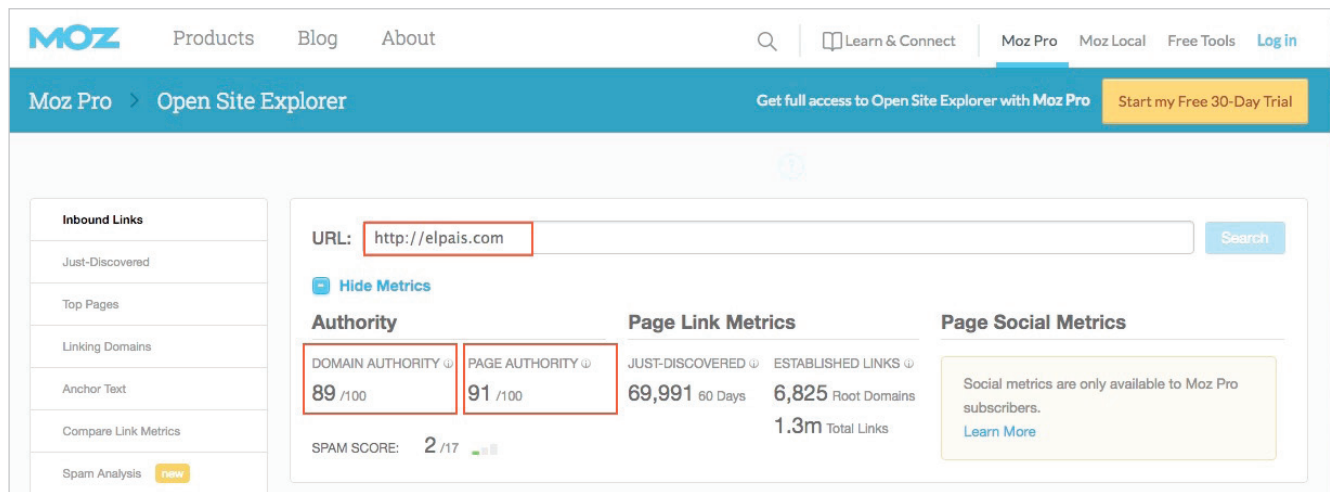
MOZ Products Blog About

Learn & Connect Moz Pro Moz Local Free Tools Log in

Moz Pro > Open Site Explorer

Get full access to Open Site Explorer with Moz Pro

Start my Free 30-Day Trial

Inbound Links

Just-Discovered

Top Pages

Linking Domains

Anchor Text

Compare Link Metrics

Spam Analysis new

URL: http://elpais.com

Search

Hide Metrics

Authority

DOMAIN AUTHORITY
89 /100

PAGE AUTHORITY
91 /100

SPAM SCORE: 2 /17

Page Link Metrics

JUST-DISCOVERED
69,991 60 Days

ESTABLISHED LINKS
6,825 Root Domains
1.3m Total Links

Page Social Metrics

Social metrics are only available to Moz Pro subscribers.
Learn More